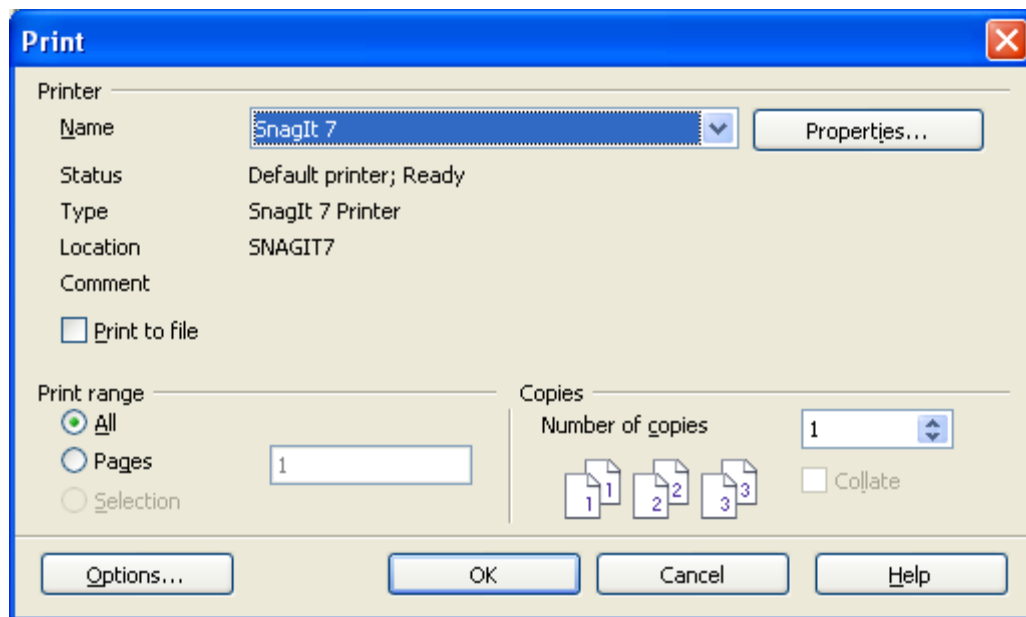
Print

Printer

Name SnagIt 7 Properties...

Status Default printer; Ready

Type SnagIt 7 Printer

Location SNAGIT7

Comment

Print to file

Print range

All

Pages 1

Selection

Copies

Number of copies 1

1 1 2 2 3 3

Collate

Options... OK Cancel Help